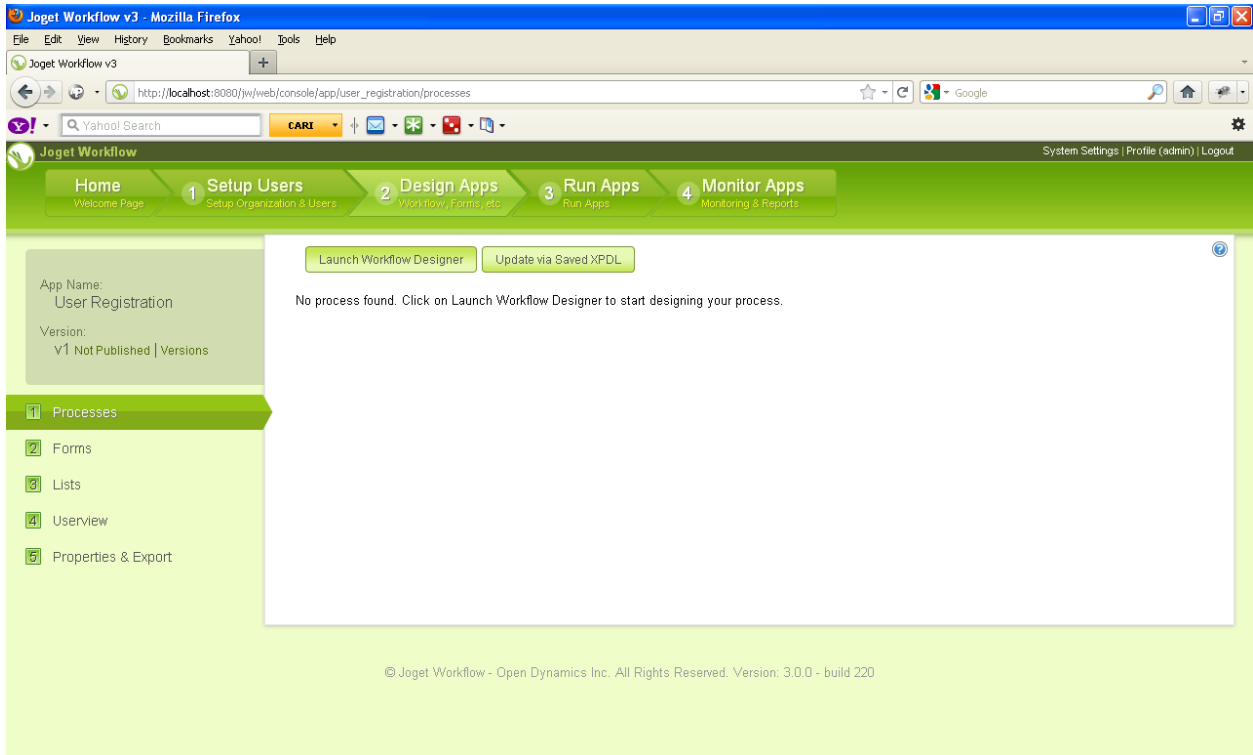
Joget Workflow v3 - Mozilla Firefox

File Edit View History Bookmarks Yahoo! Tools Help

Joget Workflow v3

http://localhost:8080/jw/web/console/app/user_registration/processes

Google

Yahoo! Search

CARI

Joget Workflow

System Settings | Profile (admin) | Logout

Home
Welcome Page

1 Setup Users
Setup Organization & Users

2 Design Apps
Workflow, Forms, etc

3 Run Apps
Run Apps

4 Monitor Apps
Monitoring & Reports

App Name:
User Registration

Version:
v1 Not Published | Versions

1 Processes

2 Forms

3 Lists

4 Userview

5 Properties & Export

Launch Workflow Designer

Update via Saved XPDL

No process found. Click on Launch Workflow Designer to start designing your process.

© Joget Workflow - Open Dynamics Inc. All Rights Reserved. Version: 3.0.0 - build 220